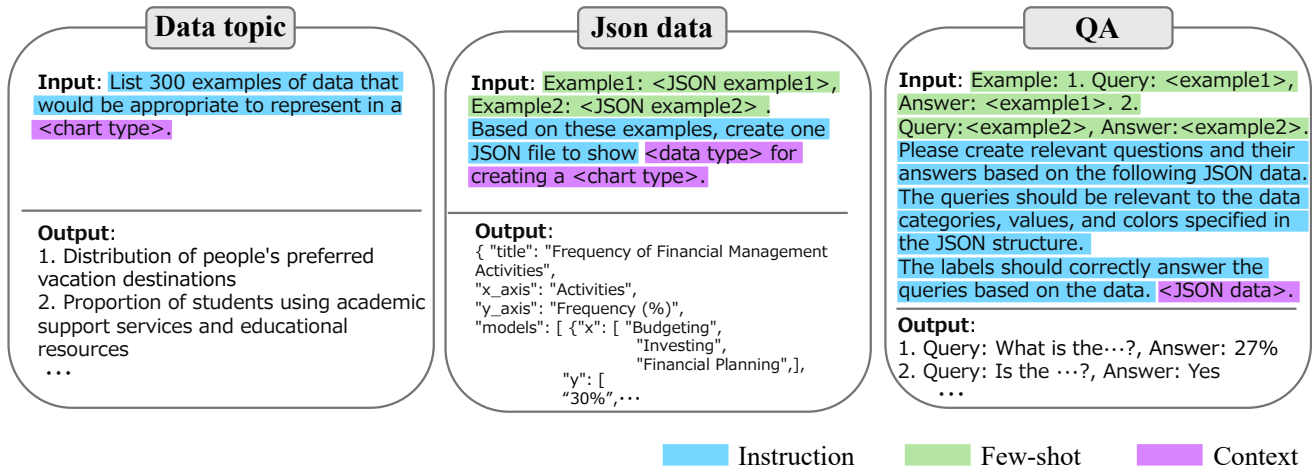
Data topic

Input: List 300 examples of data that would be appropriate to represent in a <chart type>.

Output:
1. Distribution of people's preferred vacation destinations
2. Proportion of students using academic support services and educational resources
...

Json data

Input: Example1: <JSON example1>, Example2: <JSON example2> . Based on these examples, create one JSON file to show <data type> for creating a <chart type>.

Output:
{ "title": "Frequency of Financial Management Activities",
"x_axis": "Activities",
"y_axis": "Frequency (%)",
"models": [ {"x": [ "Budgeting",
"Investing",
"Financial Planning",],
"y": [
"30%",...

QA

Input: Example: 1. Query: <example1>, Answer: <example1>. 2. Query:<example2>, Answer:<example2>. Please create relevant questions and their answers based on the following JSON data. The queries should be relevant to the data categories, values, and colors specified in the JSON structure.
The labels should correctly answer the queries based on the data. <JSON data>.

Output:
1. Query: What is the⋯?, Answer: 27%
2. Query: Is the ⋯?, Answer: Yes
...

Instruction Few-shot Context